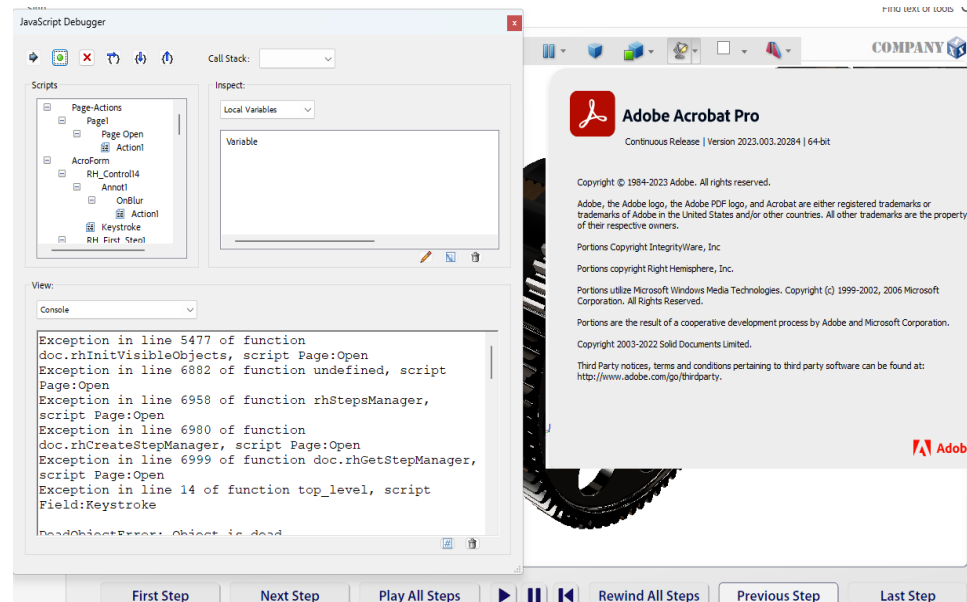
JavaScript Debugger

Call Stack:

Scripts

Page-Actions
Page1
Page Open
Action1
AcroForm
RH_Control14
Annot1
OnBlur
Action1
Keystroke
RH_First_Step1

Inspect:

Local Variables

Variable

View:

Console

Exception in line 5477 of function doc.rhInitVisibleObjects, script Page:Open
Exception in line 6882 of function undefined, script Page:Open
Exception in line 6958 of function rhStepsManager, script Page:Open
Exception in line 6980 of function doc.rhCreateStepManager, script Page:Open
Exception in line 6999 of function doc.rhGetStepManager, script Page:Open
Exception in line 14 of function top_level, script Field:Keystroke

DeadObjectError: Object is dead

Find text or tools

COMPANY

Adobe Acrobat Pro

Continuous Release | Version 2023.003.20284 | 64-bit

Copyright © 1984-2023 Adobe. All rights reserved.

Adobe, the Adobe logo, the Adobe PDF logo, and Acrobat are either registered trademarks or trademarks of Adobe in the United States and/or other countries. All other trademarks are the property of their respective owners.

Portions Copyright IntegrityWare, Inc

Portions copyright Right Hemisphere, Inc.

Portions utilize Microsoft Windows Media Technologies. Copyright (c) 1999-2002, 2006 Microsoft Corporation. All Rights Reserved.

Portions are the result of a cooperative development process by Adobe and Microsoft Corporation.

Copyright 2003-2022 Solid Documents Limited.

Third Party notices, terms and conditions pertaining to third party software can be found at: http://www.adobe.com/go/thirdparty.

Adobe

First Step

Next Step

Play All Steps

Rewind All Steps

Previous Step

Last Step